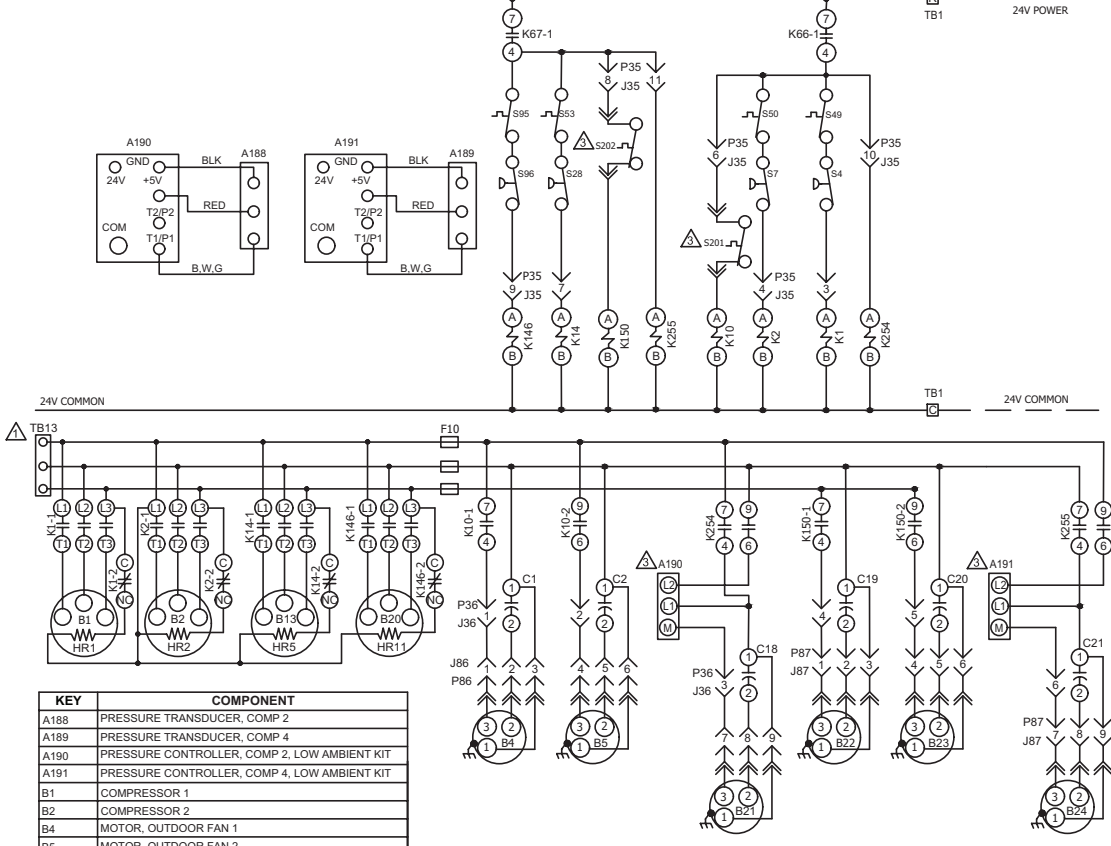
TB1
24V POWER

7
K67-1
4
P35
8
J35
11
K66-1
7
4

S95
S53
3 S202
S50
S49
S96
S28
P35
6
J35
S7
S4
P35
10
J35

A190
GND
24V
+5V
BLK
A188
T2/P2
RED
COM
T1/P1
B,W,G

A191
GND
24V
+5V
BLK
A189
T2/P2
RED
COM
T1/P1
B,W,G

3 S201

P35
9
J35
7
P35
4
J35
3

A K146 B
A K14 B
A K150 B
A K255 B
A K10 B
A K2 B
A K1 B
A K254 B

24V COMMON
TB1
C
24V COMMON

1 TB13
F10

L1 L2 L3 K1-1 T1 T2 T3 C K1-2 NC B1 HR1
L1 L2 L3 K2-1 T1 T2 T3 C K2-2 NC B2 HR2
L1 L2 L3 K14-1 T1 T2 T3 C K14-2 NC B13 HR5
L1 L2 L3 K146-1 T1 T2 T3 C K146-2 NC B20 HR11

7 K10-1 4
1 C1 2
P36 1 J36
9 K10-2 6
2
1 C2 2
3 A190 L2 L1 M
7 K254 4
9 6
1 C18 2
7 K150-1 4
1 C19 2
9 K150-2 6
1 C20 2
3 A191 L2 L1 M
7 K255 4
9 6
1 C21 2

J86 1 2 3
P86
4 5 6
3 2 1 B4
3 2 1 B5
P36 3 J36
7 8 9
3 2 1 B21
P87 1 2 3 J87
4 5 6
3 2 1 B22
4 5 6
3 2 1 B23
6
P87 7 8 9 J87
3 2 1 B24

| KEY | COMPONENT |
|---|---|
| A188 | PRESSURE TRANSDUCER, COMP 2 |
| A189 | PRESSURE TRANSDUCER, COMP 4 |
| A190 | PRESSURE CONTROLLER, COMP 2, LOW AMBIENT KIT |
| A191 | PRESSURE CONTROLLER, COMP 4, LOW AMBIENT KIT |
| B1 | COMPRESSOR 1 |
| B2 | COMPRESSOR 2 |
| B4 | MOTOR, OUTDOOR FAN 1 |
| B5 | MOTOR, OUTDOOR FAN 2 |